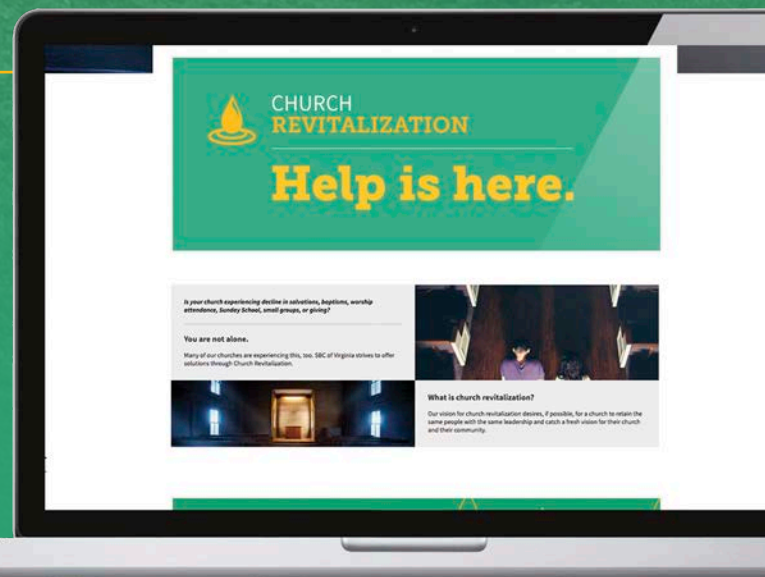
CHURCH
REVITALIZATION

Help is here.

Is your church experiencing decline in salvations, baptisms, worship attendance, Sunday School, small groups, or giving?

You are not alone.

Many of our churches are experiencing this, too. SBC of Virginia strives to offer solutions through Church Revitalization.

What is church revitalization?

Our vision for church revitalization desires, if possible, for a church to retain the same people with the same leadership and catch a fresh vision for their church and their community.